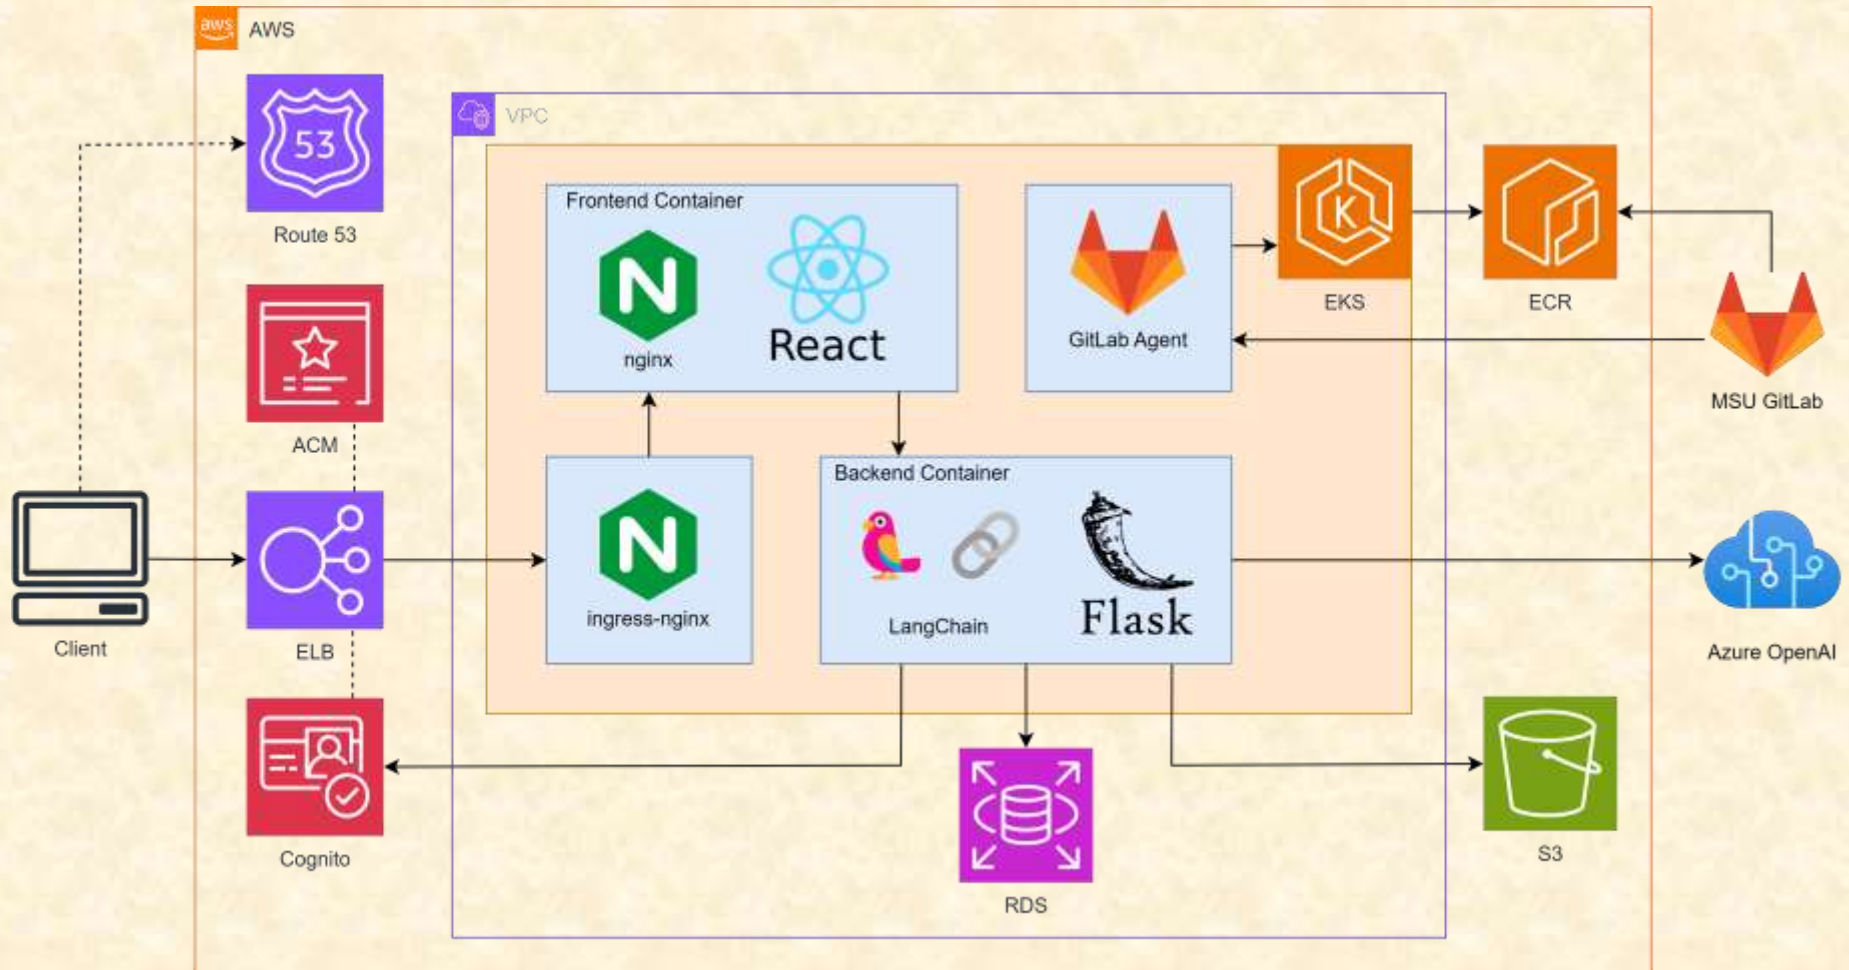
aws AWS

53

Route 53

ACM

Client

ELB

Cognito

VPC

Frontend Container

N

nginx

React

GitLab Agent

EKS

ECR

MSU GitLab

N

ingress-nginx

Backend Container

LangChain

Flask

Azure OpenAI

RDS

S3